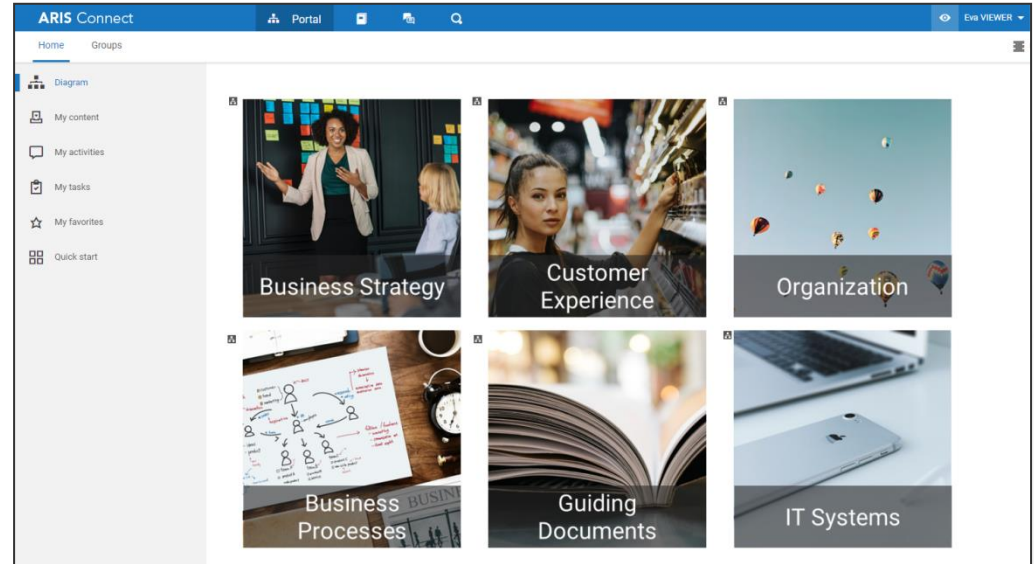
ARIS Connect
Portal
Eva VIEWER
Home
Groups
Diagram
My content
My activities
My tasks
My favorites
Quick start

Business Strategy
Customer Experience
Organization
Business Processes
Guiding Documents
IT Systems